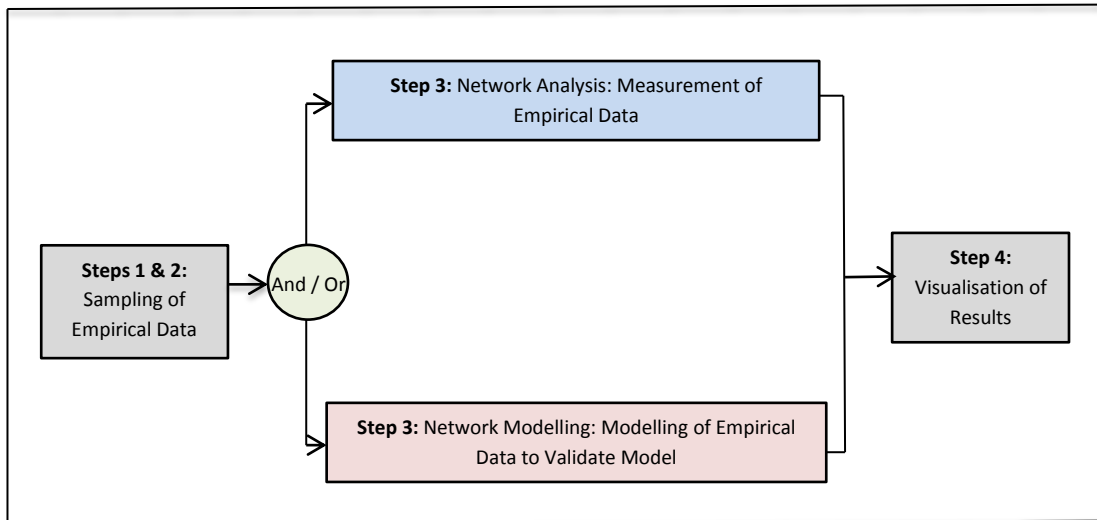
**Steps 1 & 2:** Sampling of Empirical Data

And / Or

**Step 3:** Network Analysis: Measurement of Empirical Data

**Step 3:** Network Modelling: Modelling of Empirical Data to Validate Model

**Step 4:** Visualisation of Results